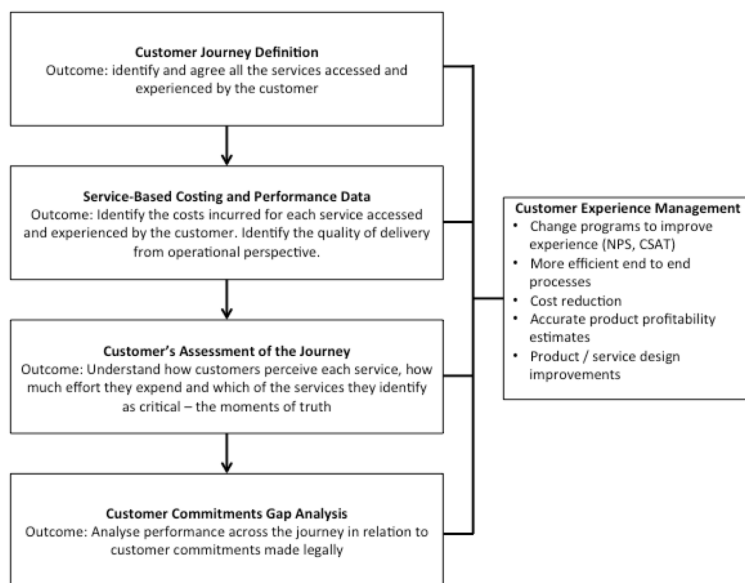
**Customer Journey Definition**
Outcome: identify and agree all the services accessed and experienced by the customer

**Service-Based Costing and Performance Data**
Outcome: Identify the costs incurred for each service accessed and experienced by the customer. Identify the quality of delivery from operational perspective.

**Customer's Assessment of the Journey**
Outcome: Understand how customers perceive each service, how much effort they expend and which of the services they identify as critical – the moments of truth

**Customer Commitments Gap Analysis**
Outcome: Analyse performance across the journey in relation to customer commitments made legally

**Customer Experience Management**
- Change programs to improve experience (NPS, CSAT)
- More efficient end to end processes
- Cost reduction
- Accurate product profitability estimates
- Product / service design improvements